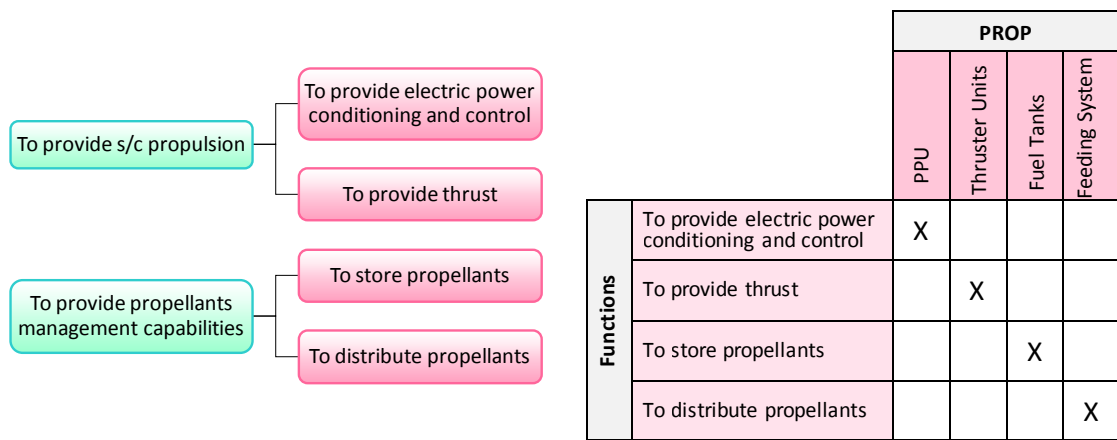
To provide s/c propulsion

To provide electric power conditioning and control

To provide thrust

To provide propellants management capabilities

To store propellants

To distribute propellants

| | | PROP | | | |
|---|---|---|---|---|---|
| | | PPU | Thruster Units | Fuel Tanks | Feeding System |
| Functions | To provide electric power conditioning and control | X | | | |
| | To provide thrust | | X | | |
| | To store propellants | | | X | |
| | To distribute propellants | | | | X |